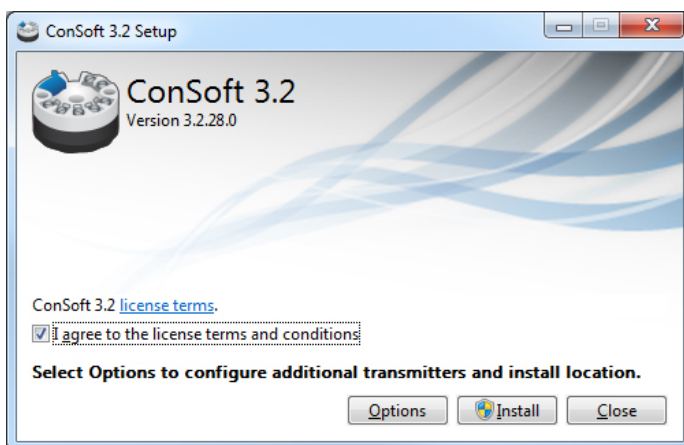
ConSoft 3.2 Setup

ConSoft 3.2
Version 3.2.28.0

ConSoft 3.2 license terms.

I agree to the license terms and conditions

Select Options to configure additional transmitters and install location.

Options Install Close